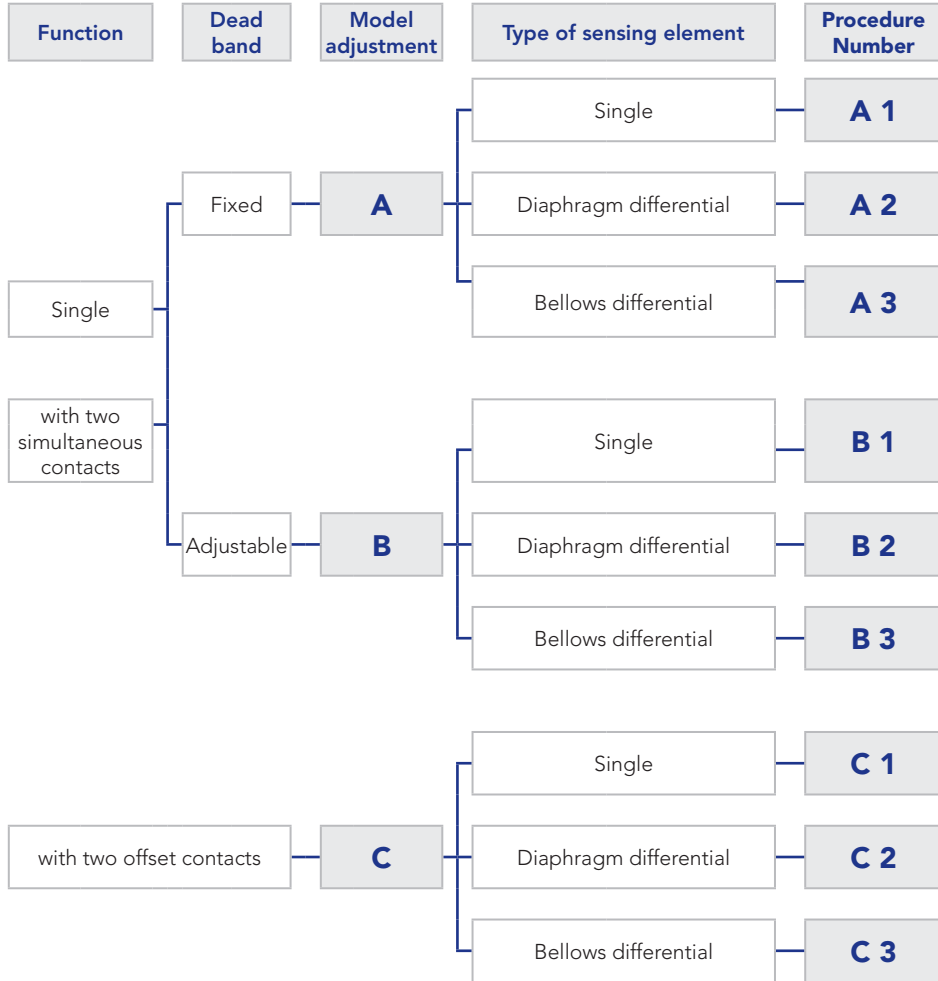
Function

Dead band

Model adjustment

Type of sensing element

Procedure Number

Single

with two simultaneous contacts

Fixed

A

Single

A 1

Diaphragm differential

A 2

Bellows differential

A 3

Adjustable

B

Single

B 1

Diaphragm differential

B 2

Bellows differential

B 3

with two offset contacts

C

Single

C 1

Diaphragm differential

C 2

Bellows differential

C 3